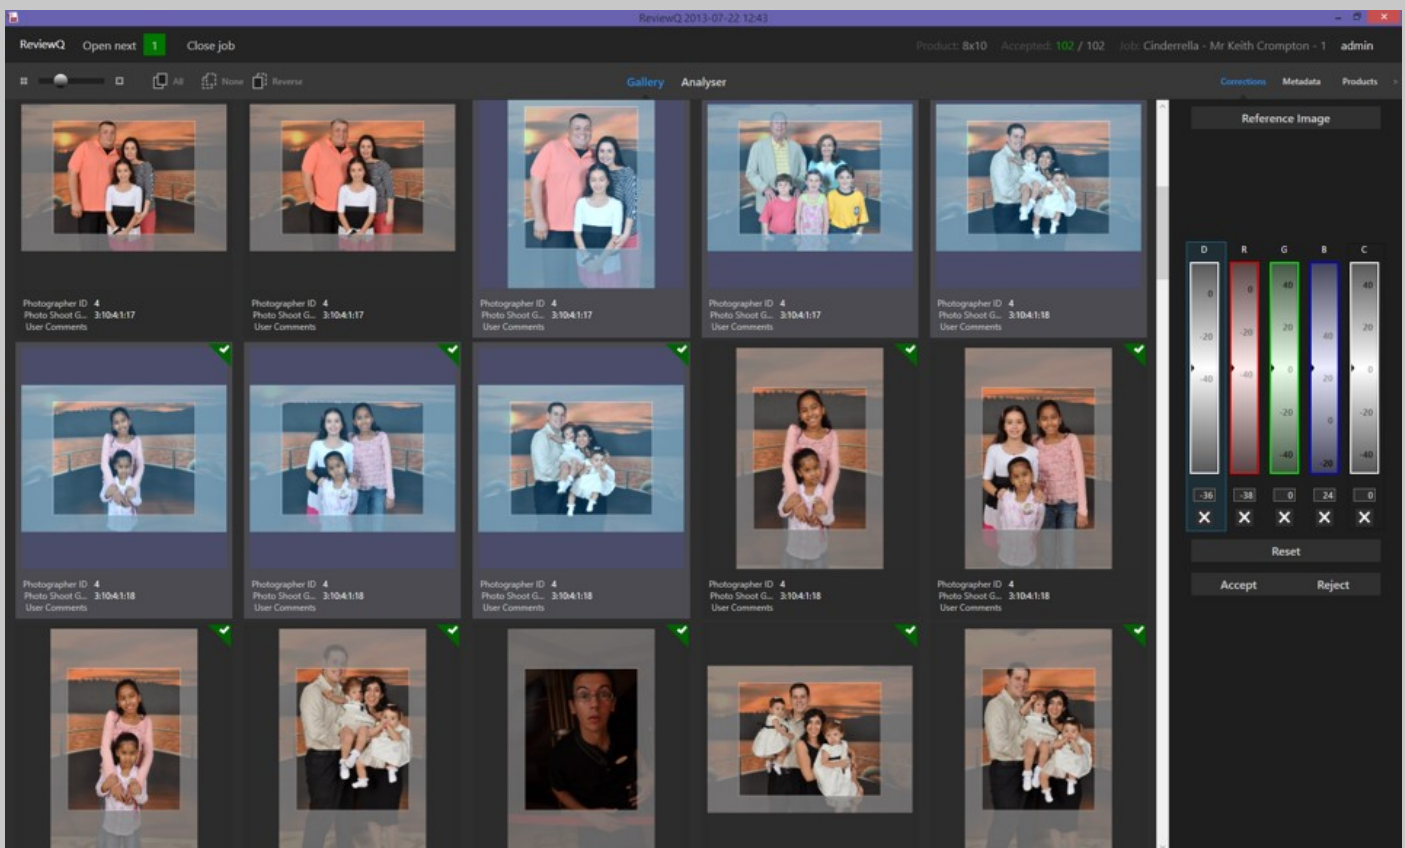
ReviewQ 2013-07-22 12:43

ReviewQ Open next 1 Close job

Product: 8x10 Accepted: 102 / 102 Job: Cinderella - Mr Keith Crompton - 1 admin

All None Reverse

Gallery Analyser

Corrections Metadata Products

Reference Image

Photographer ID 4
Photo Shoot G... 3:10:4:1:17
User Comments

Photographer ID 4
Photo Shoot G... 3:10:4:1:17
User Comments

Photographer ID 4
Photo Shoot G... 3:10:4:1:17
User Comments

Photographer ID 4
Photo Shoot G... 3:10:4:1:17
User Comments

Photographer ID 4
Photo Shoot G... 3:10:4:1:18
User Comments

Photographer ID 4
Photo Shoot G... 3:10:4:1:18
User Comments

Photographer ID 4
Photo Shoot G... 3:10:4:1:18
User Comments

Photographer ID 4
Photo Shoot G... 3:10:4:1:18
User Comments

Photographer ID 4
Photo Shoot G... 3:10:4:1:18
User Comments

Photographer ID 4
Photo Shoot G... 3:10:4:1:18
User Comments

D R G B C

0 -20 -40
0 -20 -40
40 20 0 -20 -40
40 20 0 -20
40 20 0 -20 -40

-36 -38 0 24 0

Reset

Accept Reject